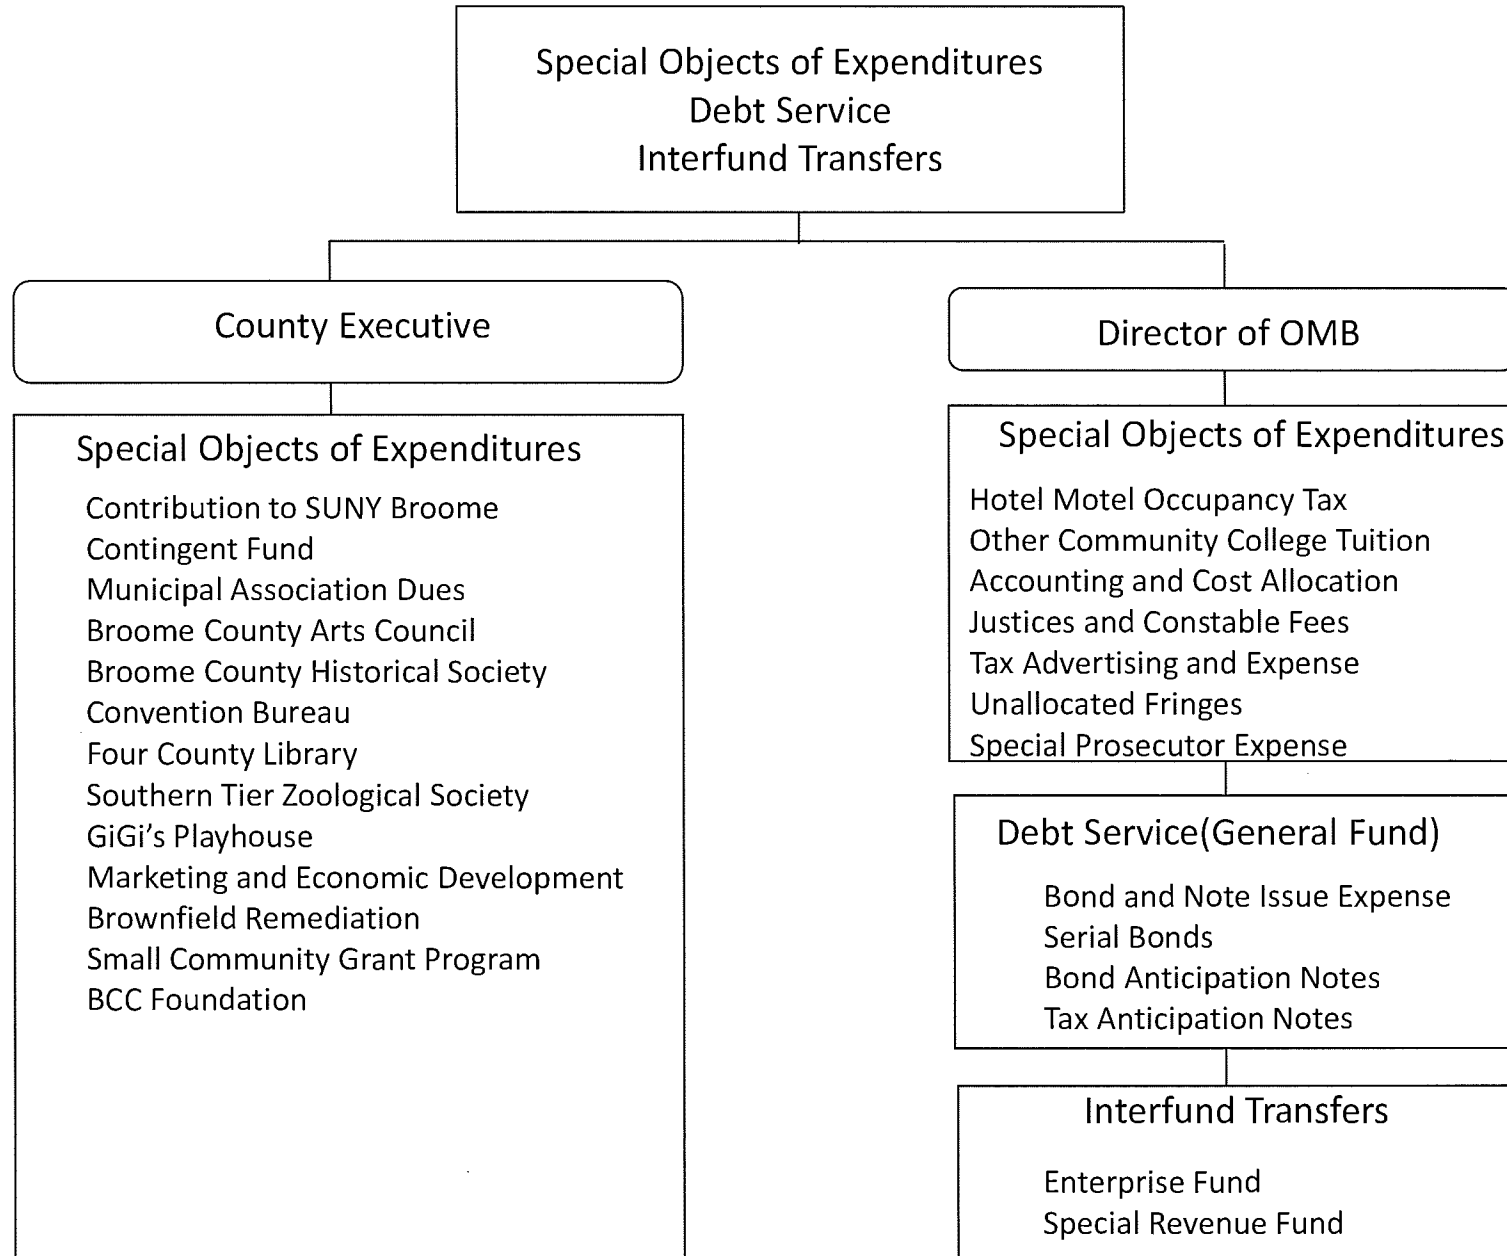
Special Objects of Expenditures
Debt Service
Interfund Transfers

County Executive

Special Objects of Expenditures

Contribution to SUNY Broome
Contingent Fund
Municipal Association Dues
Broome County Arts Council
Broome County Historical Society
Convention Bureau
Four County Library
Southern Tier Zoological Society
GiGi's Playhouse
Marketing and Economic Development
Brownfield Remediation
Small Community Grant Program
BCC Foundation

Director of OMB

Special Objects of Expenditures

Hotel Motel Occupancy Tax
Other Community College Tuition
Accounting and Cost Allocation
Justices and Constable Fees
Tax Advertising and Expense
Unallocated Fringes
Special Prosecutor Expense

Debt Service(General Fund)

Bond and Note Issue Expense
Serial Bonds
Bond Anticipation Notes
Tax Anticipation Notes

Interfund Transfers

Enterprise Fund
Special Revenue Fund